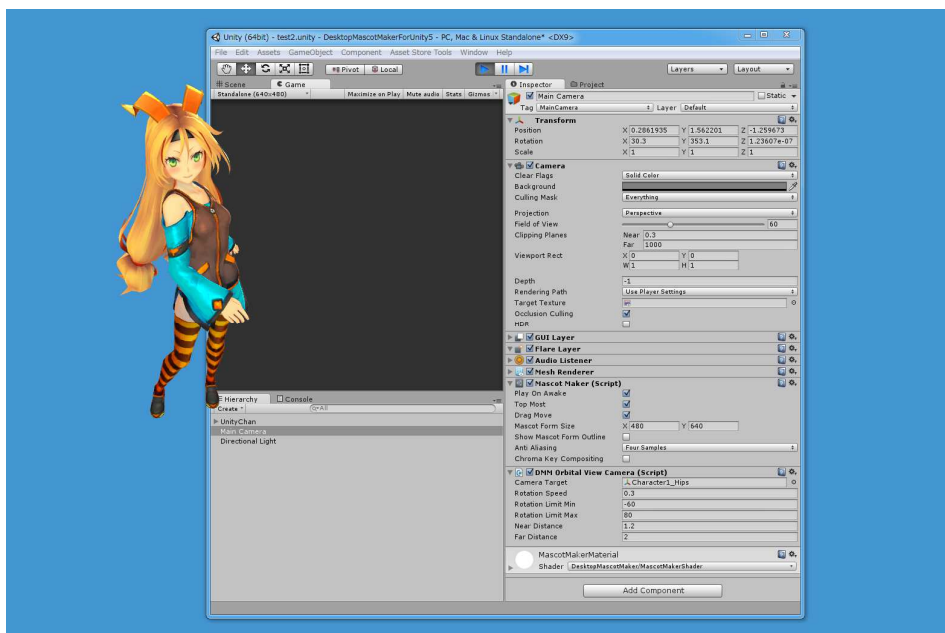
Unity (64bit) - test2.unity - DesktopMascotMakerForUnity5 - PC, Mac & Linux Standalone* <DX9>

File Edit Assets GameObject Component Asset Store Tools Window Help

Pivot Local

Layers Layout

Scene Game

Standalone (640x480) Maximize on Play Mute audio Stats Gizmos

Inspector Project

Main Camera Static

Tag MainCamera Layer Default

Transform

Position X 0.2861935 Y 1.562201 Z -1.259673
Rotation X 30.3 Y 353.1 Z 1.23607e-07
Scale X 1 Y 1 Z 1

Camera

Clear Flags Solid Color
Background
Culling Mask Everything

Projection Perspective
Field of View 60
Clipping Planes Near 0.3
Far 1000
Viewport Rect X 0 Y 0
W 1 H 1

Depth -1
Rendering Path Use Player Settings
Target Texture
Occlusion Culling
HDR

GUI Layer
Flare Layer
Audio Listener
Mesh Renderer
Mascot Maker (Script)

Play On Awake
Top Most
Drag Move
Mascot Form Size X 480 Y 640
Show Mascot Form Outline
Anti Aliasing Four Samples
Chroma Key Compositing

DNM Orbital View Camera (Script)

Camera Target Character1_Hips
Rotation Speed 0.3
Rotation Limit Min -60
Rotation Limit Max 80
Near Distance 1.2
Far Distance 2

MascotMakerMaterial
Shader DesktopMascotMaker/MascotMakerShader

Add Component

Hierarchy Console

Create Q+All

UnityChan
Main Camera
Directional Light